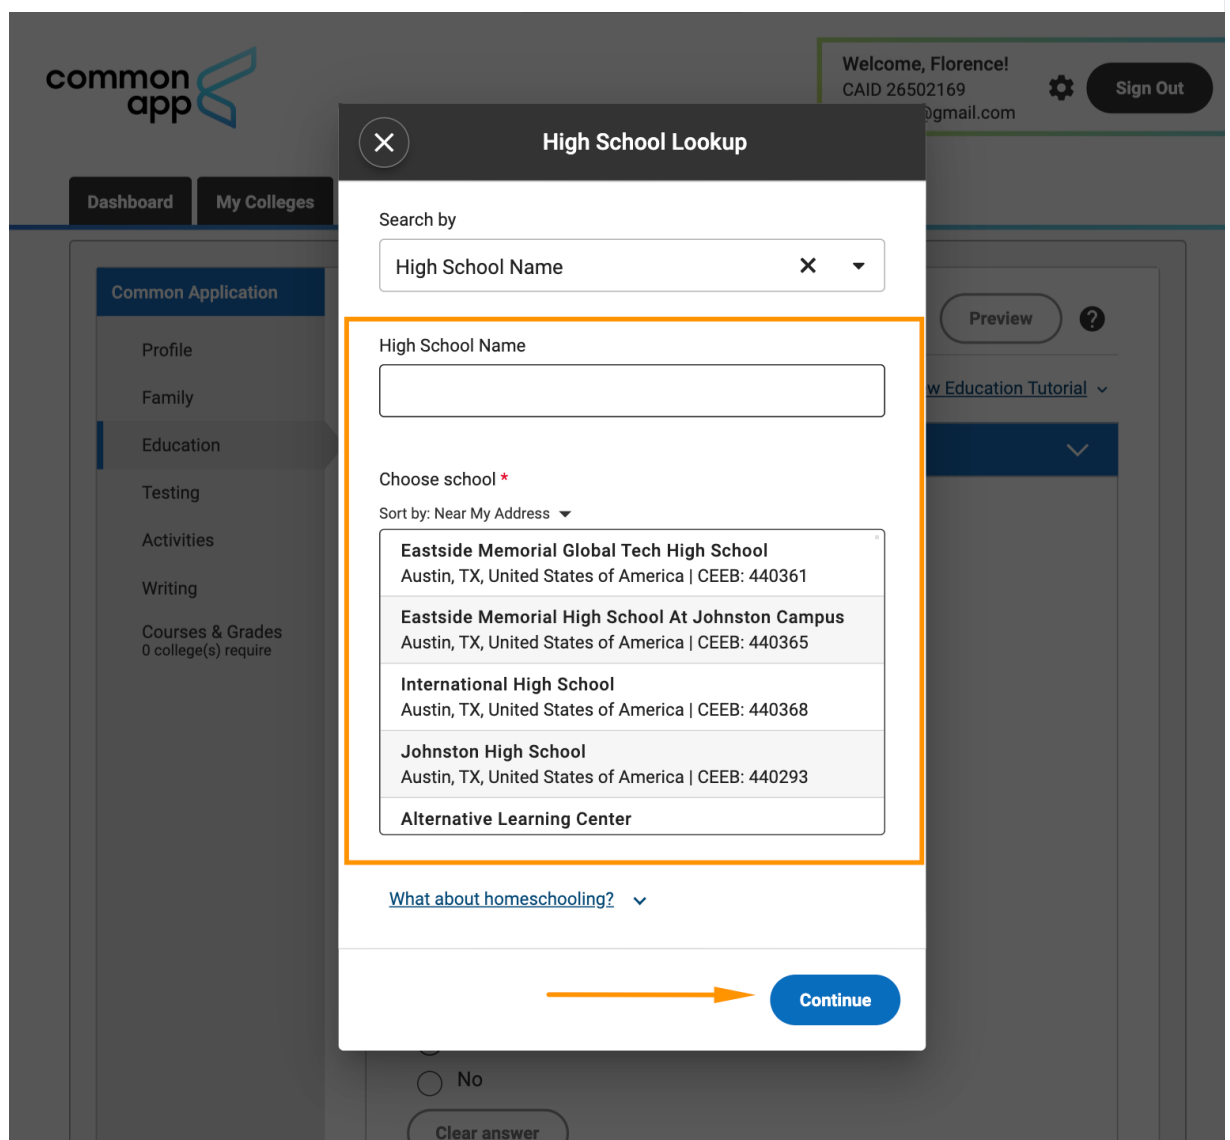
common app

Welcome, Florence!
CAID 26502169
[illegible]@gmail.com

Sign Out

Dashboard

My Colleges

Common Application

Profile

Family

Education

Testing

Activities

Writing

Courses & Grades
0 college(s) require

Preview

?

w Education Tutorial

High School Lookup

Search by

High School Name

High School Name

Choose school *

Sort by: Near My Address

Eastside Memorial Global Tech High School
Austin, TX, United States of America | CEEB: 440361

Eastside Memorial High School At Johnston Campus
Austin, TX, United States of America | CEEB: 440365

International High School
Austin, TX, United States of America | CEEB: 440368

Johnston High School
Austin, TX, United States of America | CEEB: 440293

Alternative Learning Center

What about homeschooling?

Continue

No

Clear answer